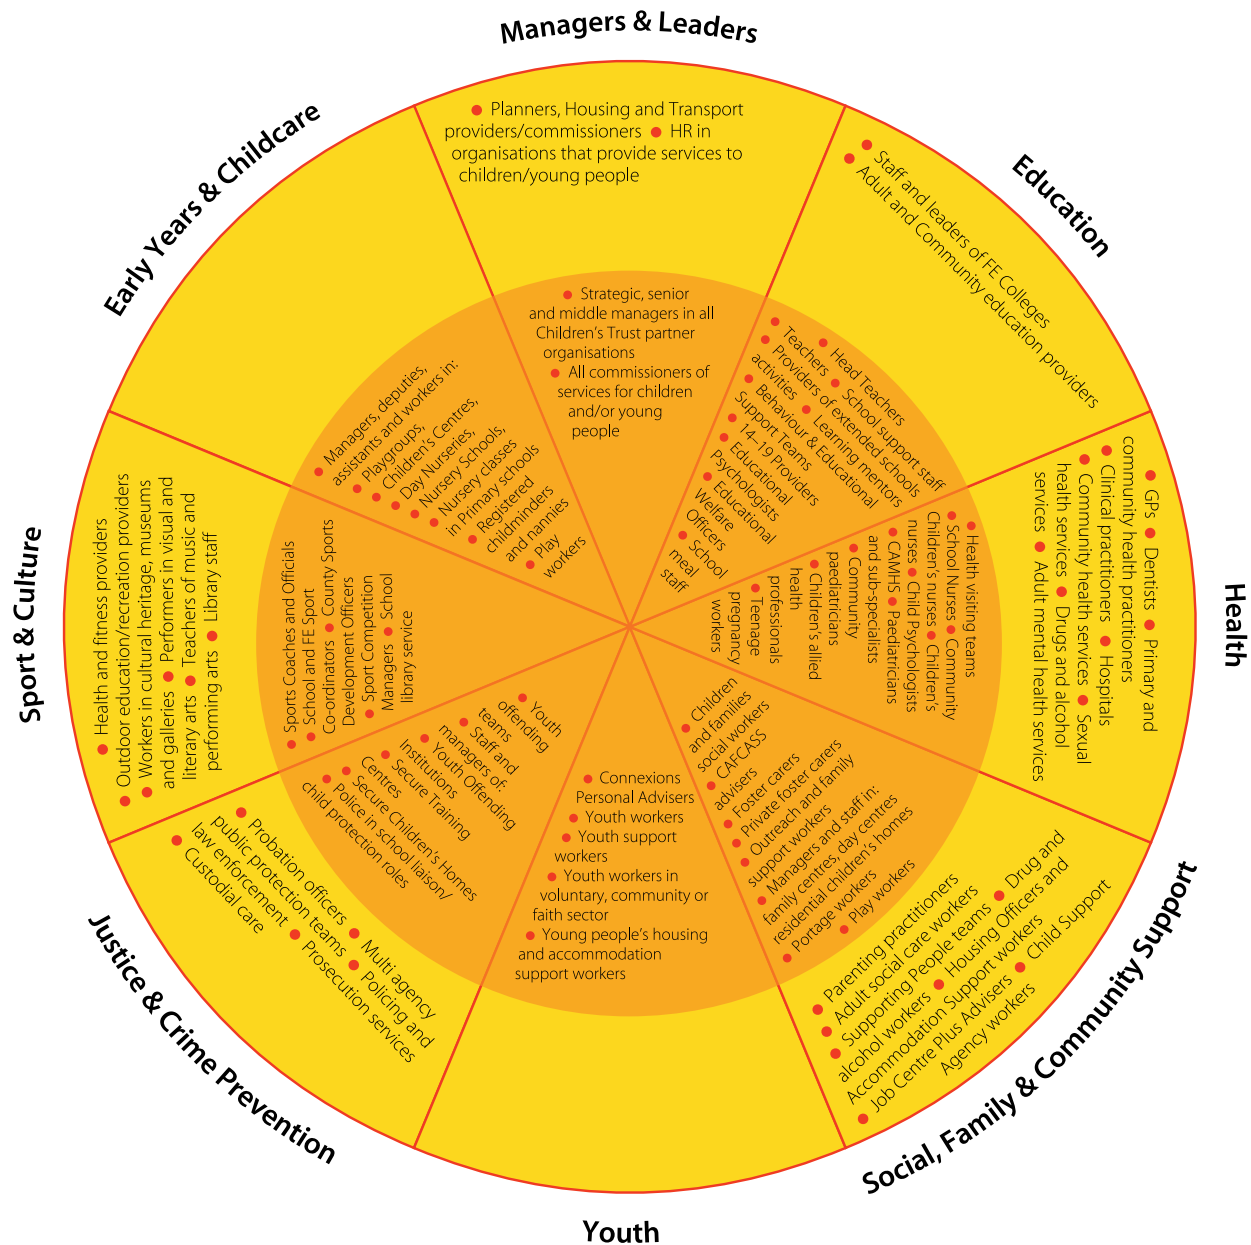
Managers & Leaders

Planners, Housing and Transport providers/commissioners HR in organisations that provide services to children/young people

Strategic, senior and middle managers in all Children's Trust partner organisations
All commissioners of services for children and/or young people

Education

Staff and leaders of FE Colleges
Adult and Community education providers

Head Teachers
Teachers School support staff
Providers of extended schools activities
Learning mentors
Behaviour & Educational Support Teams
14-19 Providers
Educational Psychologists
Educational Welfare Officers
School meal staff

Health

GPs Dentists Primary and community health practitioners
Clinical practitioners Hospitals
Community health services Sexual health services Drugs and alcohol services Adult mental health services

Health visiting teams
School Nurses Community Children's nurses Children's nurses
CAMHS Child Psychologists and sub-specialists Paediatricians
Community paediatricians
Children's allied health professionals
Teenage pregnancy workers

Social, Family & Community Support

Parenting practitioners
Adult social care workers Drug and alcohol workers
Supporting People teams Housing Officers and Accommodation Support workers
Child Support Agency workers
Job Centre Plus Advisers

Children and families social workers
CAFCASS advisers
Foster carers
Private foster carers
Outreach and family support workers
Managers and staff in: family centres, day centres residential children's homes
Portage workers
Play workers

Youth

Connexions Personal Advisers
Youth workers
Youth support workers
Youth workers in voluntary, community or faith sector
Young people's housing and accommodation support workers

Justice & Crime Prevention

Probation officers Multi agency public protection teams Policing and law enforcement Prosecution services
Custodial care

Youth offending teams
Staff and managers of:
Youth Offending Institutions
Secure Training Centres
Secure Children's Homes
Police in school liaison/ child protection roles

Sport & Culture

Health and fitness providers
Outdoor education/recreation providers
Workers in cultural heritage, museums and galleries Performers in visual and literary arts Teachers of music and performing arts Library staff

Sports Coaches and Officials
School and FE Sport Co-ordinators County Sports Development Officers
Sport Competition Managers School library service

Early Years & Childcare

Managers, deputies, assistants and workers in:
Playgroups,
Children's Centres,
Day Nurseries,
Nursery Schools,
Nursery classes in Primary schools
Registered childminders and nannies
Play workers